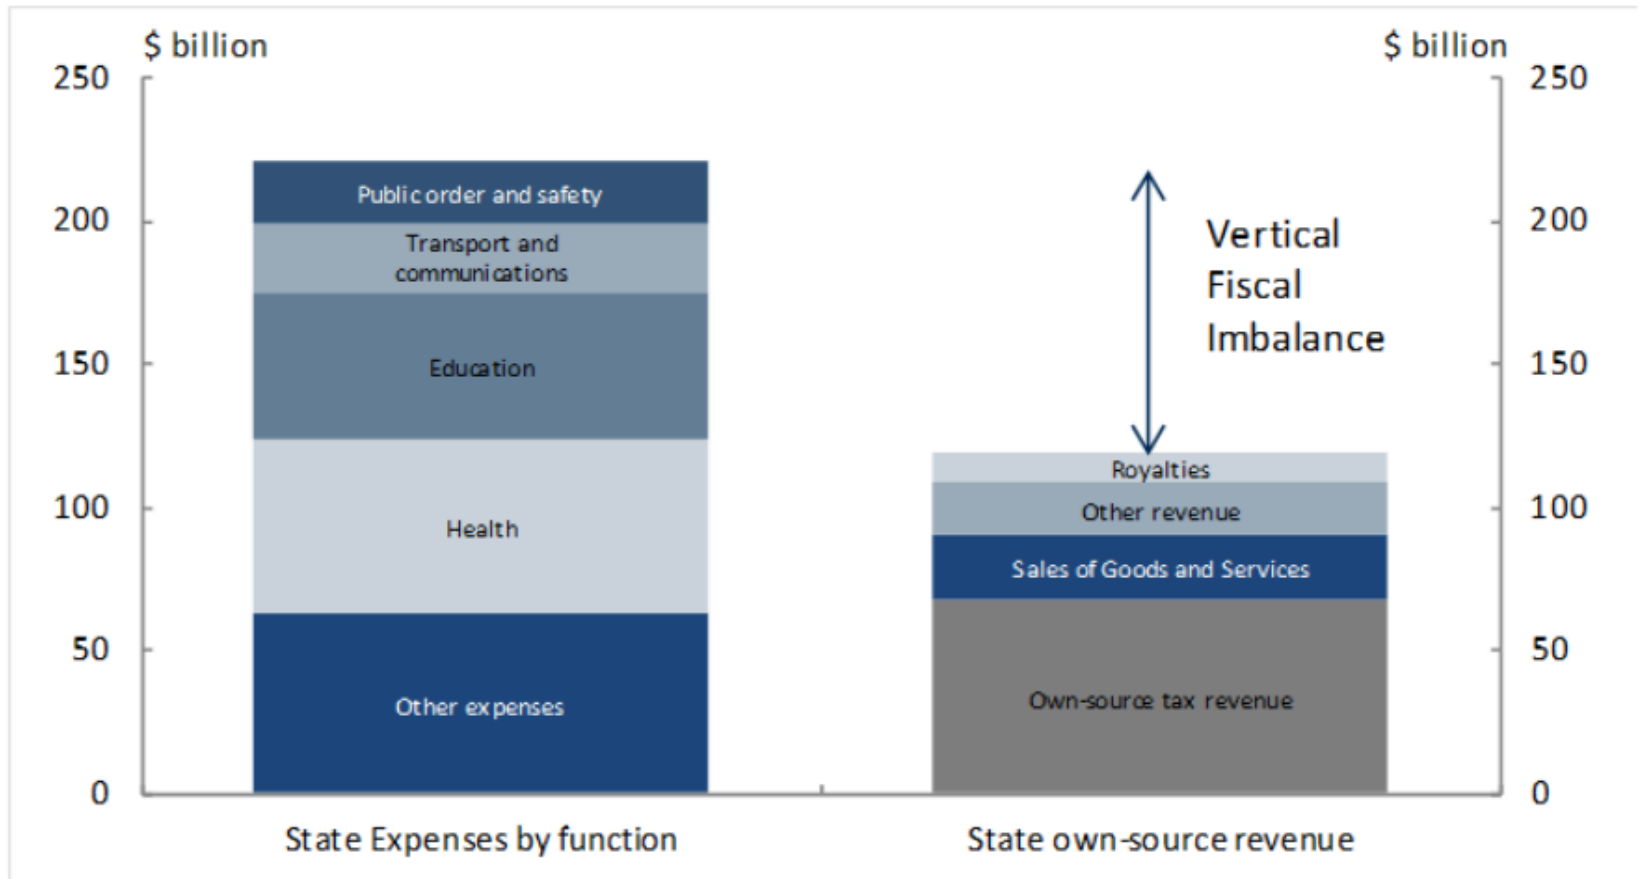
$ billion

$ billion

250
200
150
100
50
0

250
200
150
100
50
0

Public order and safety

Transport and communications

Education

Health

Other expenses

Vertical Fiscal Imbalance

Royalties

Other revenue

Sales of Goods and Services

Own-source tax revenue

State Expenses by function

State own-source revenue